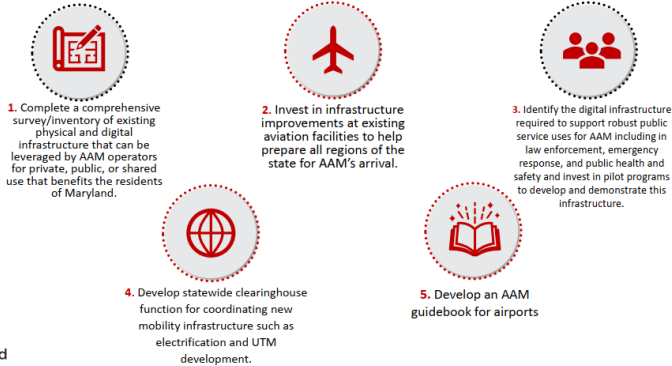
1. Complete a comprehensive survey/inventory of existing physical and digital infrastructure that can be leveraged by AAM operators for private, public, or shared use that benefits the residents of Maryland.

2. Invest in infrastructure improvements at existing aviation facilities to help prepare all regions of the state for AAM's arrival.

3. Identify the digital infrastructure required to support robust public service uses for AAM including in law enforcement, emergency response, and public health and safety and invest in pilot programs to develop and demonstrate this infrastructure.

4. Develop statewide clearinghouse function for coordinating new mobility infrastructure such as electrification and UTM development.

5. Develop an AAM guidebook for airports

d